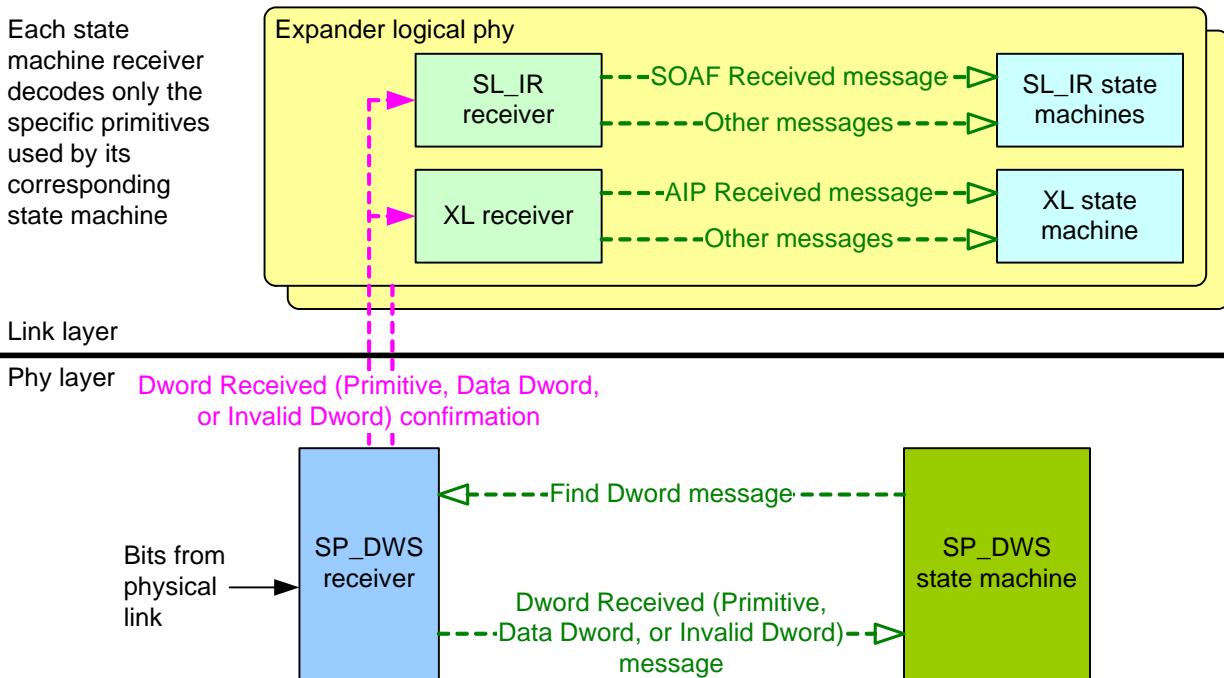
Each state machine receiver decodes only the specific primitives used by its corresponding state machine

Expander logical phy

SL_IR receiver

SOAF Received message

Other messages

SL_IR state machines

XL receiver

AIP Received message

Other messages

XL state machine

Link layer

Phy layer

Dword Received (Primitive, Data Dword, or Invalid Dword) confirmation

Find Dword message

Bits from physical link

SP_DWS receiver

SP_DWS state machine

Dword Received (Primitive, Data Dword, or Invalid Dword) message